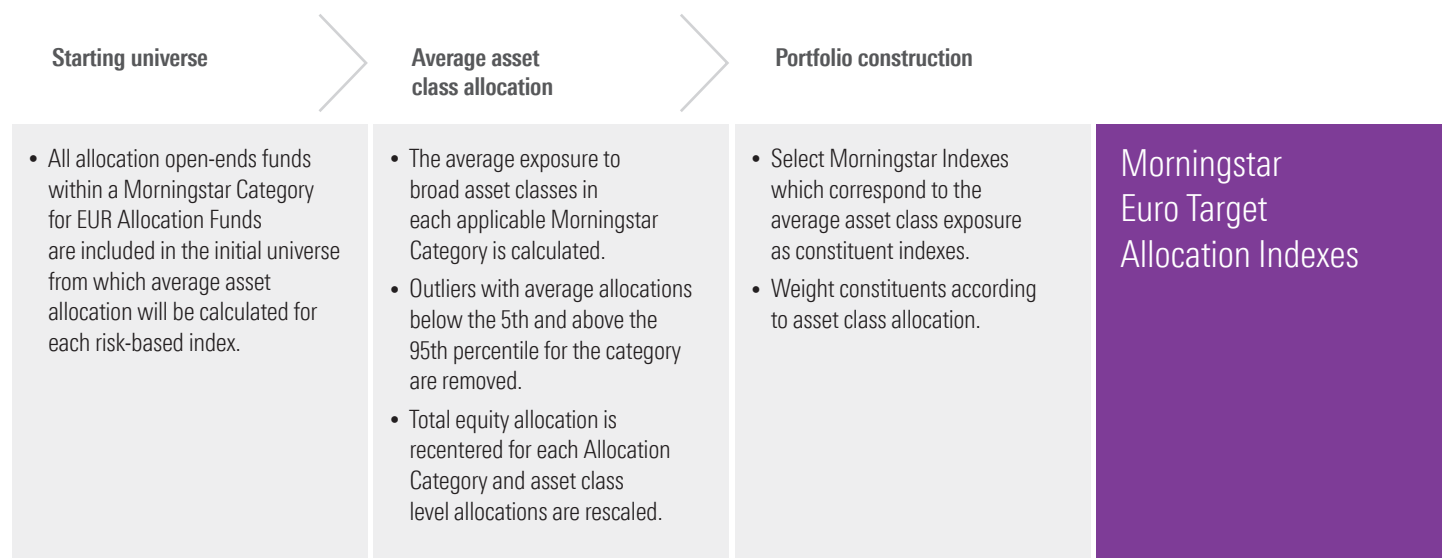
Starting universe

Average asset class allocation

Portfolio construction

• All allocation open-ends funds within a Morningstar Category for EUR Allocation Funds are included in the initial universe from which average asset allocation will be calculated for each risk-based index.

• The average exposure to broad asset classes in each applicable Morningstar Category is calculated.
• Outliers with average allocations below the 5th and above the 95th percentile for the category are removed.
• Total equity allocation is recentered for each Allocation Category and asset class level allocations are rescaled.

• Select Morningstar Indexes which correspond to the average asset class exposure as constituent indexes.
• Weight constituents according to asset class allocation.

Morningstar Euro Target Allocation Indexes